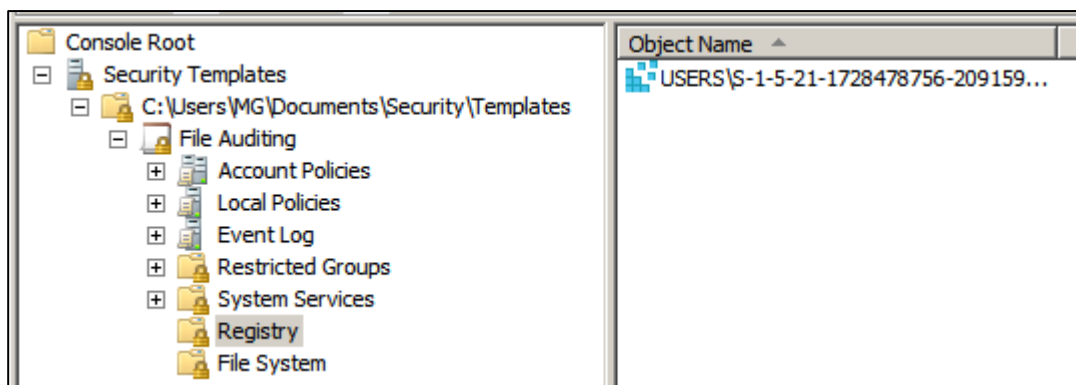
Console Root
Security Templates
C:\Users\MG\Documents\Security\Templates
File Auditing
Account Policies
Local Policies
Event Log
Restricted Groups
System Services
Registry
File System

Object Name
USERS\S-1-5-21-1728478756-209159...